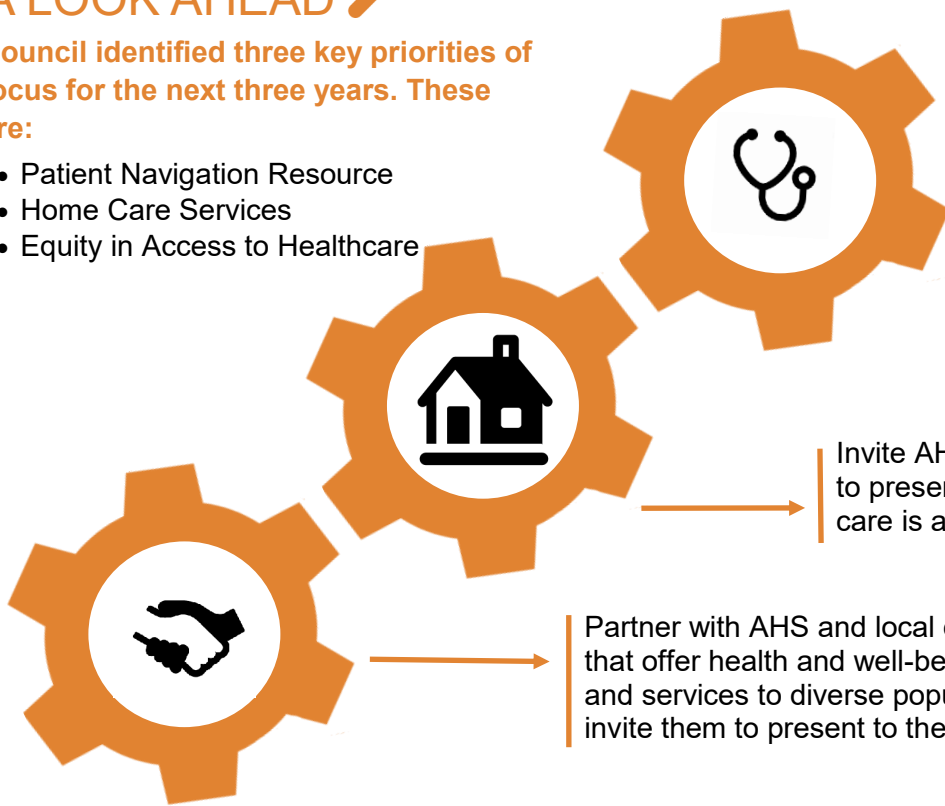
A LOOK AHEAD

ouncil identified three key priorities of ocus for the next three years. These re:

- Patient Navigation Resource
- Home Care Services
- Equity in Access to Healthcare

Invite AH to prese care is a

Partner with AHS and local that offer health and well-be and services to diverse popu invite them to present to the